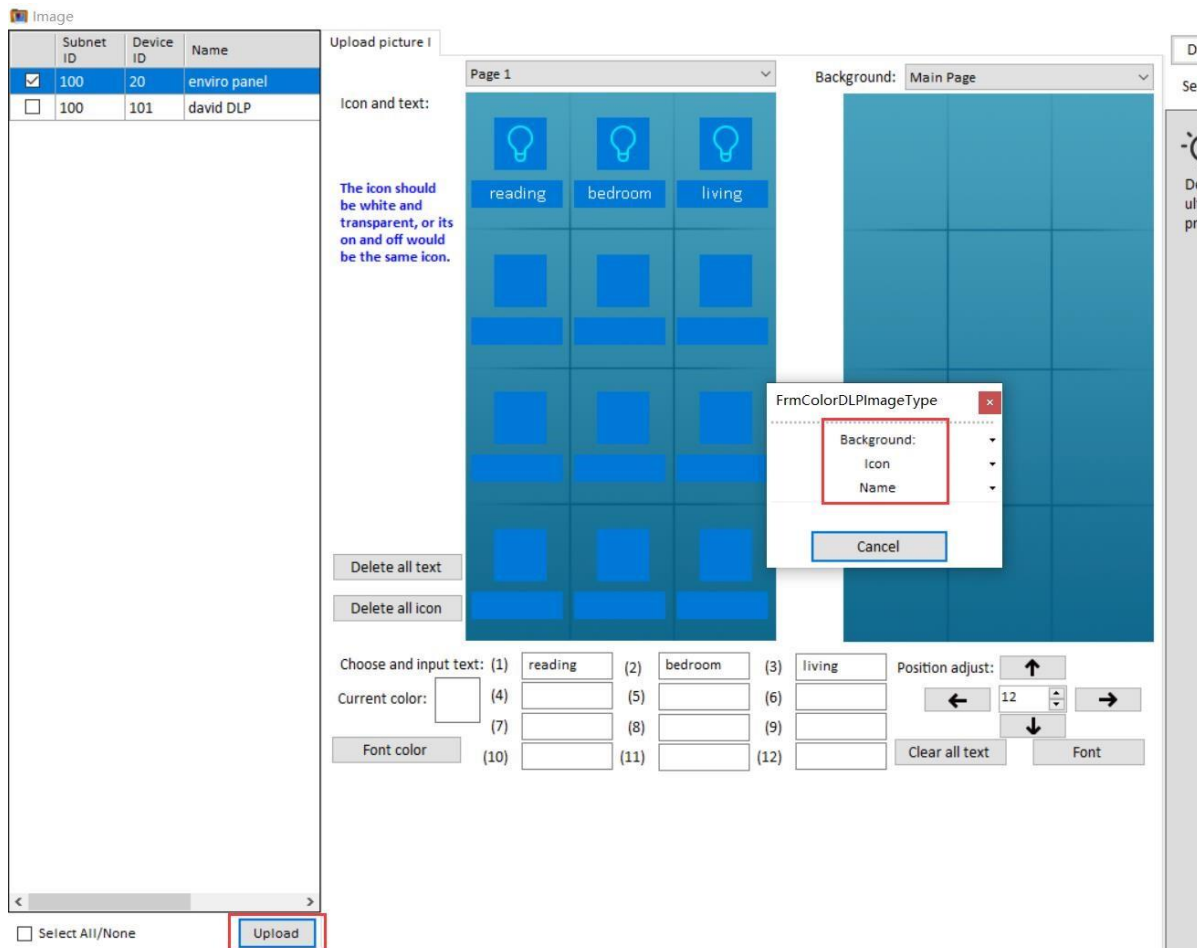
Image

| | Subnet ID | Device ID | Name |
|---|---|---|---|
| ☑ | 100 | 20 | enviro panel |
| ☐ | 100 | 101 | david DLP |

Select All/None

Upload

Upload picture I

Page 1

Background: Main Page

Icon and text:

The icon should be white and transparent, or its on and off would be the same icon.

reading bedroom living

Delete all text

Delete all icon

FrmColorDLPImageType

Background:

Icon

Name

Cancel

Choose and input text: (1) reading (2) bedroom (3) living

Current color: (4) (5) (6)

(7) (8) (9)

Font color (10) (11) (12)

Position adjust: ↑

← 12 →

↓

Clear all text Font

D

Se

D
u
p